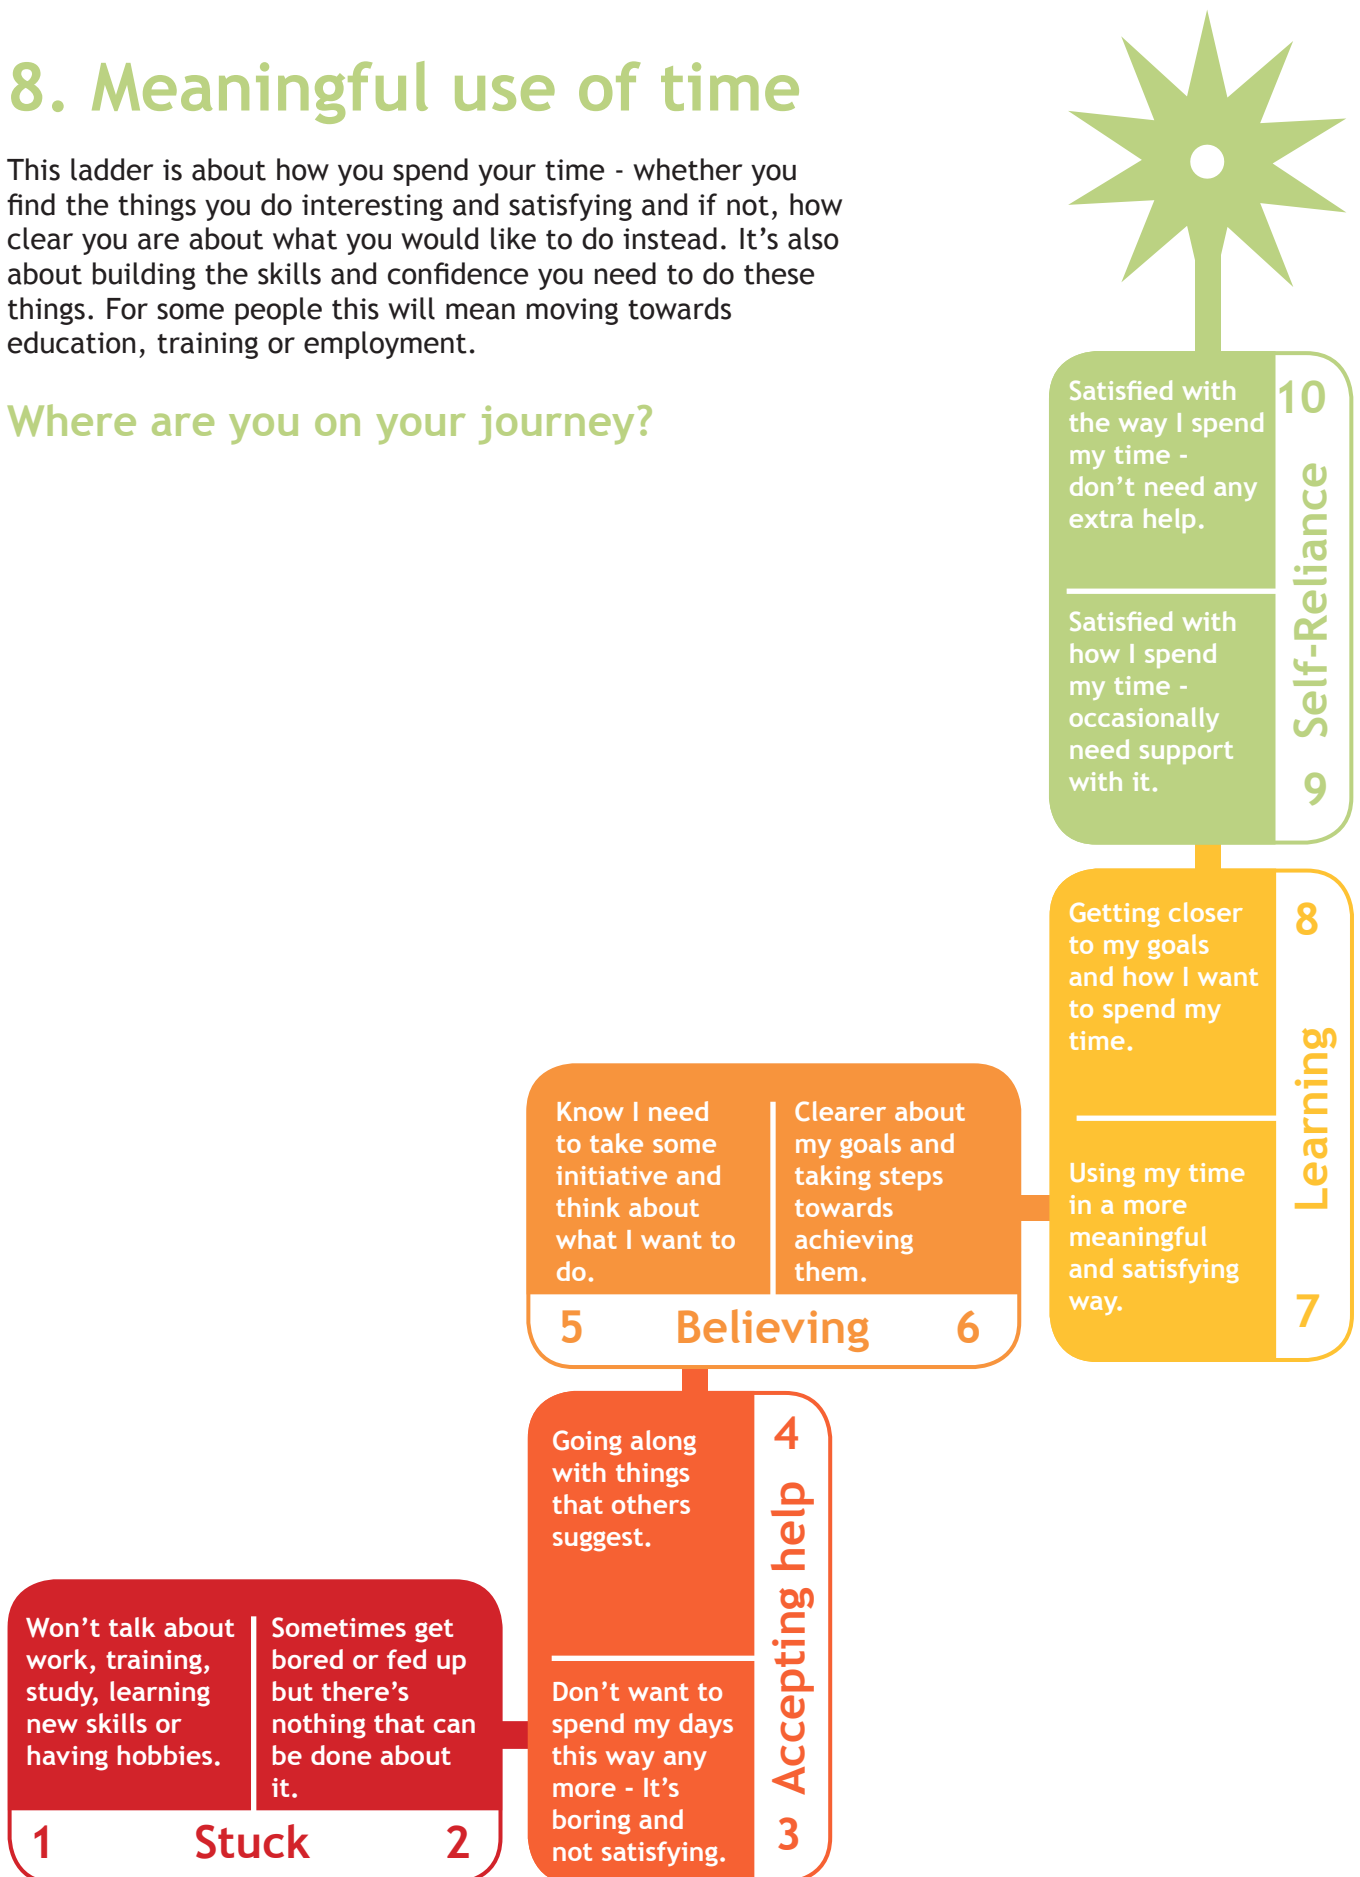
8. Meaningful use of time

This ladder is about how you spend your time - whether you find the things you do interesting and satisfying and if not, how clear you are about what you would like to do instead. It's also about building the skills and confidence you need to do these things. For some people this will mean moving towards education, training or employment.

Where are you on your journey?

10
Satisfied with the way I spend my time - don't need any extra help.

Self-Reliance

Satisfied with how I spend my time - occasionally need support with it.
9

8
Getting closer to my goals and how I want to spend my time.

Learning

Using my time in a more meaningful and satisfying way.
7

Know I need to take some initiative and think about what I want to do.

Clearer about my goals and taking steps towards achieving them.

5 Believing 6

4
Going along with things that others suggest.

Accepting help

Don't want to spend my days this way any more - It's boring and not satisfying.
3

Won't talk about work, training, study, learning new skills or having hobbies.

Sometimes get bored or fed up but there's nothing that can be done about it.

1 Stuck 2